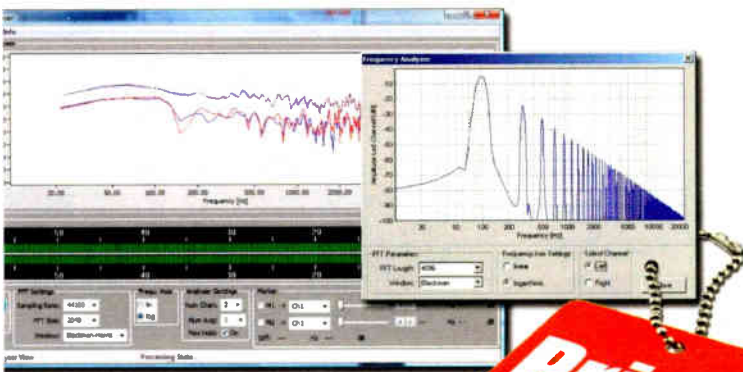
Info

Frequency [Hz]

FFT Settings
Sampling Rate: 44100
FFT Size: 2048
Window: Blackman-Harris

Freq. Axis
lin
log

Analyzer Settings
Num Chan.: 2
Num Avg: 1
Peak Hold: On

Markers
Ch 1
Ch 2

Processing Status

Frequency Analyzer

Frequency [Hz]

FFT Parameter
FFT Length: 4096
Window: Blackman

Frequency Axis Settings
linear
logarithmic

Select Channel
Left
Right

Close